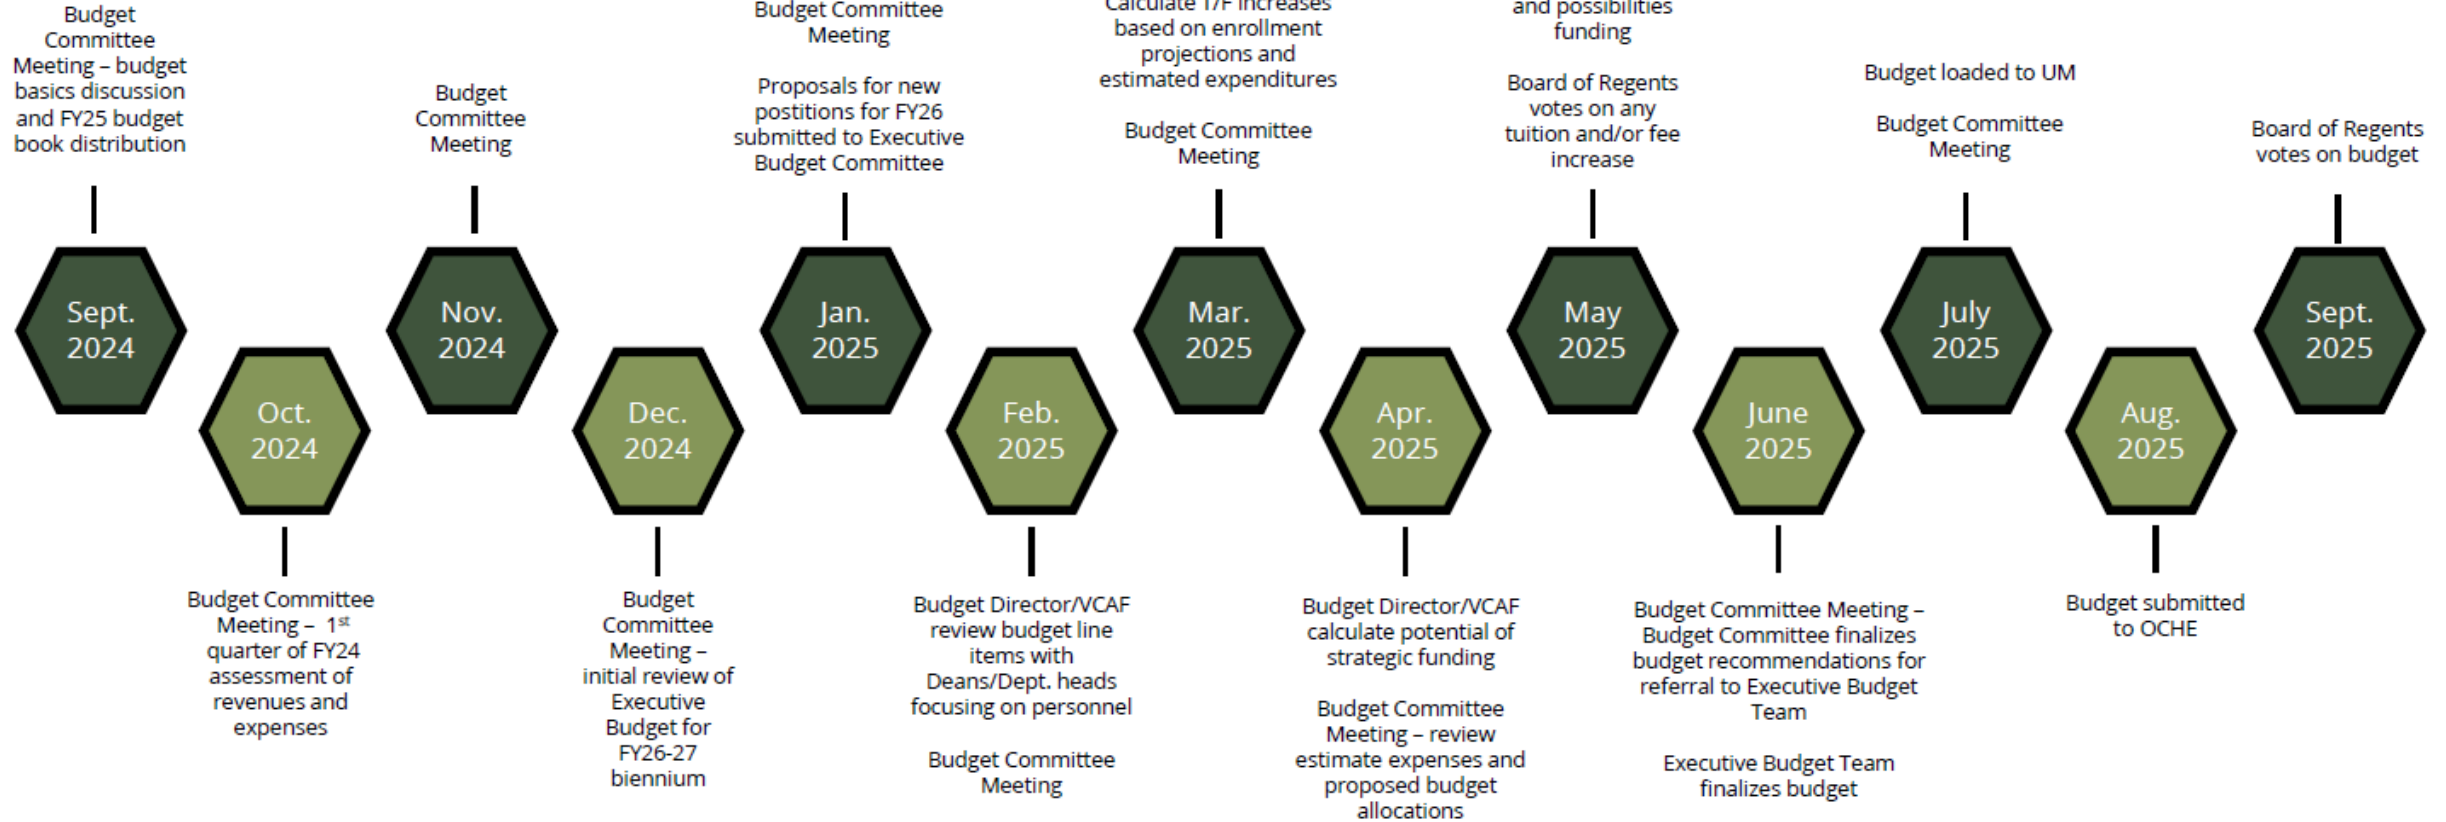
Budget Committee Meeting – budget basics discussion and FY25 budget book distribution

Sept. 2024

Oct. 2024

Budget Committee Meeting – $1^{st}$ quarter of FY24 assessment of revenues and expenses

Budget Committee Meeting

Nov. 2024

Dec. 2024

Budget Committee Meeting – initial review of Executive Budget for FY26-27 biennium

Budget Committee Meeting

Proposals for new postitions for FY26 submitted to Executive Budget Committee

Jan. 2025

Feb. 2025

Budget Director/VCAF review budget line items with Deans/Dept. heads focusing on personnel

Budget Committee Meeting

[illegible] increases based on enrollment projections and estimated expenditures

Budget Committee Meeting

Mar. 2025

Apr. 2025

Budget Director/VCAF calculate potential of strategic funding

Budget Committee Meeting – review estimate expenses and proposed budget allocations

and possibilities funding

Board of Regents votes on any tuition and/or fee increase

May 2025

June 2025

Budget Committee Meeting – Budget Committee finalizes budget recommendations for referral to Executive Budget Team

Executive Budget Team finalizes budget

Budget loaded to UM

Budget Committee Meeting

July 2025

Aug. 2025

Budget submitted to OCHE

Board of Regents votes on budget

Sept. 2025